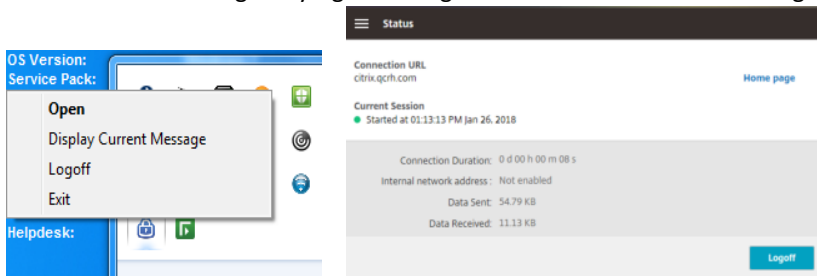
OS Version:
Service Pack:

Open
Display Current Message
Logoff
Exit

Helpdesk:

Status

Connection URL
citrix.qcrh.com

Home page

Current Session
Started at 01:13:13 PM Jan 26, 2018

Connection Duration: 0 d 00 h 00 m 08 s
Internal network address: Not enabled
Data Sent: 54.79 KB
Data Received: 11.13 KB

Logoff